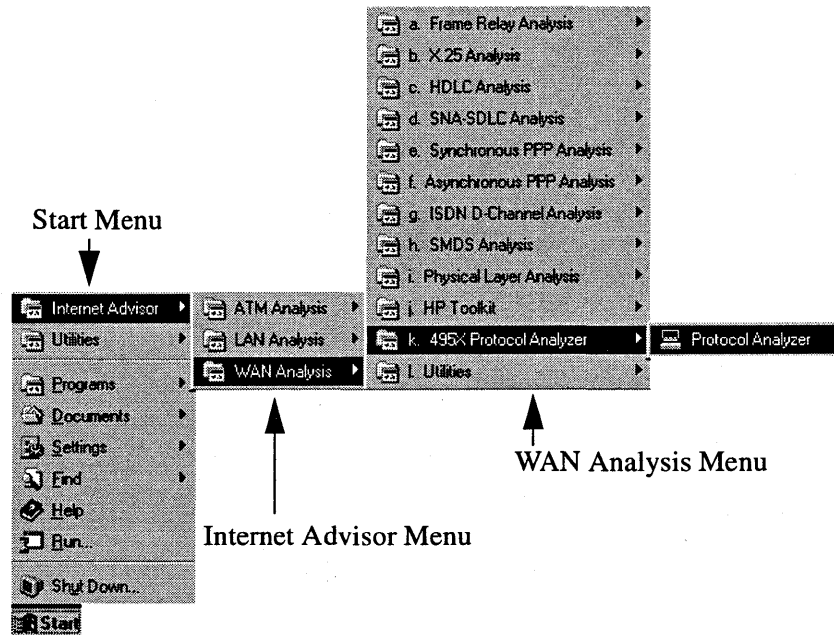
a. Frame Relay Analysis
b. X.25 Analysis
c. HDLC Analysis
d. SNA-SDLC Analysis
e. Synchronous PPP Analysis
f. Asynchronous PPP Analysis
g. ISDN D-Channel Analysis
h. SMDS Analysis
i. Physical Layer Analysis
j. HP Toolkit
k. 495X Protocol Analyzer
l. Utilities

Protocol Analyzer

Start Menu

Internet Advisor
Utilities
Programs
Documents
Settings
Find
Help
Run...
Shut Down...
Start

ATM Analysis
LAN Analysis
WAN Analysis

WAN Analysis Menu

Internet Advisor Menu